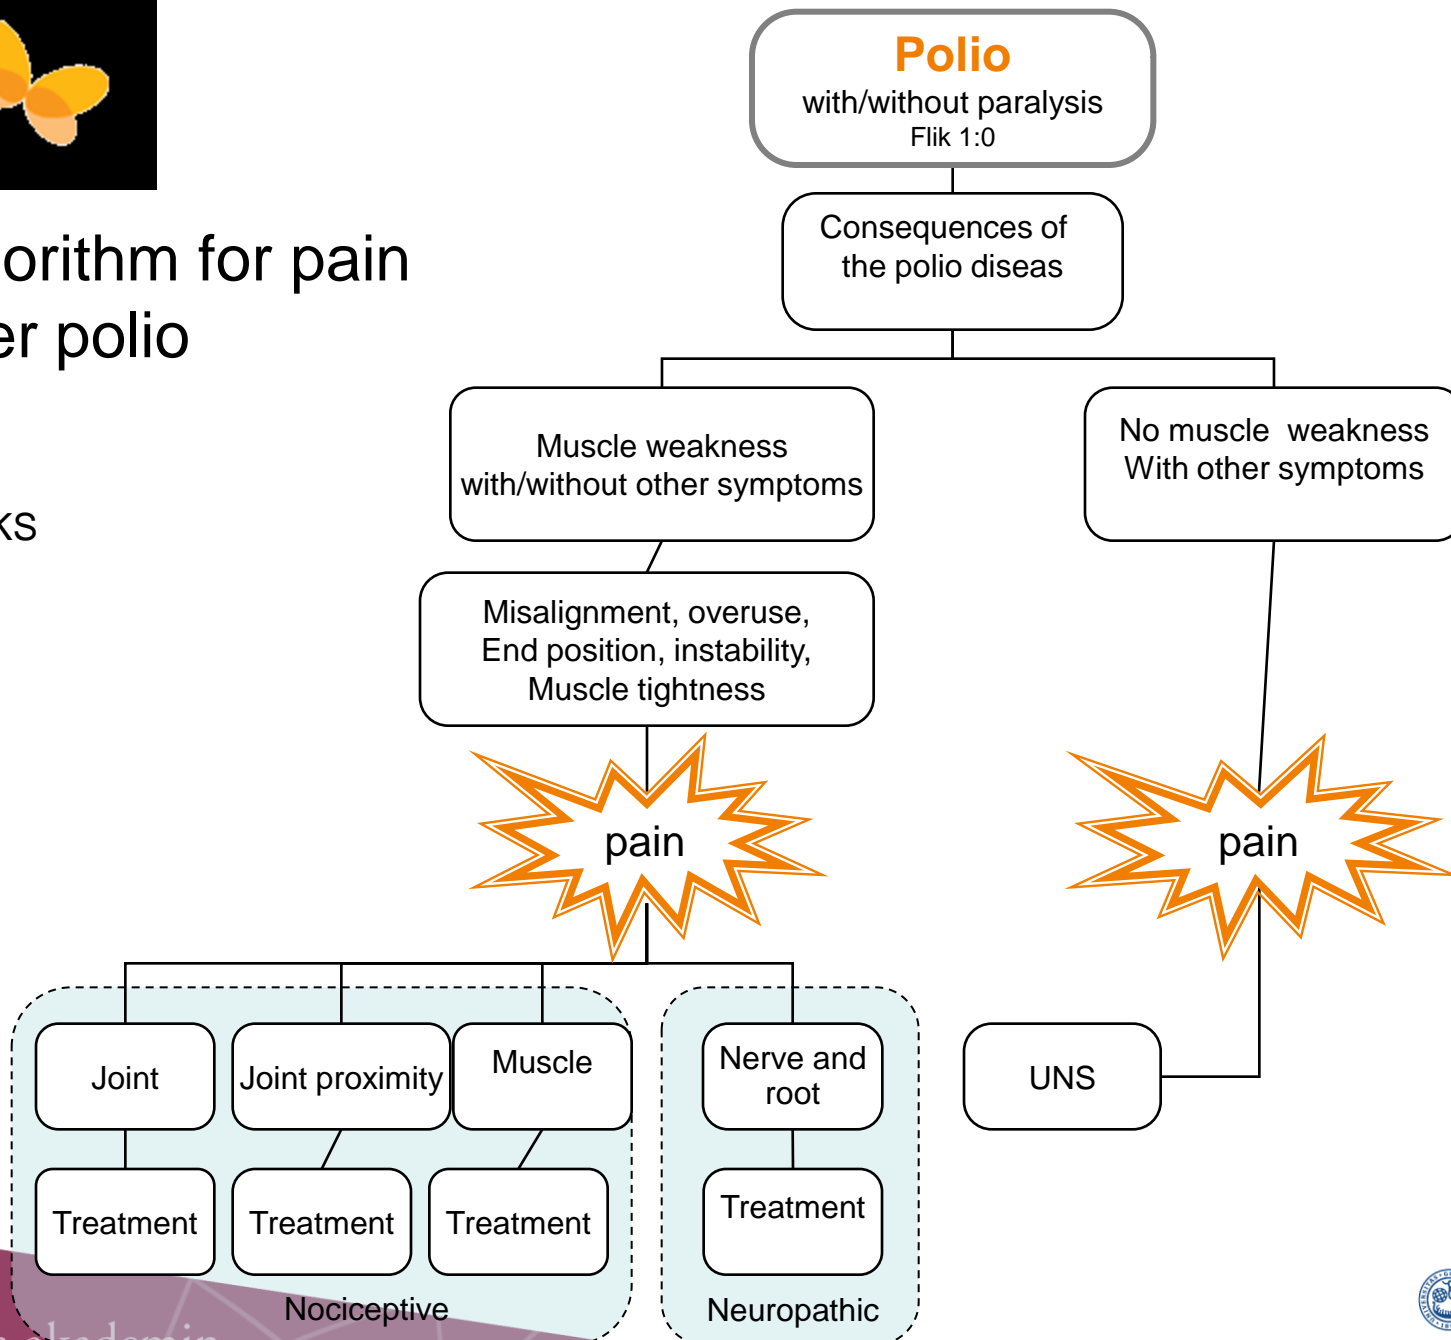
orithm for pain
er polio

ks

Polio
with/without paralysis
Flik 1:0

Consequences of the polio diseas

Muscle weakness with/without other symptoms

No muscle weakness With other symptoms

Misalignment, overuse, End position, instability, Muscle tightness

pain

pain

Joint

Joint proximity

Muscle

Nerve and root

UNS

Treatment

Treatment

Treatment

Treatment

Nociceptive

Neuropathic

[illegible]kademin